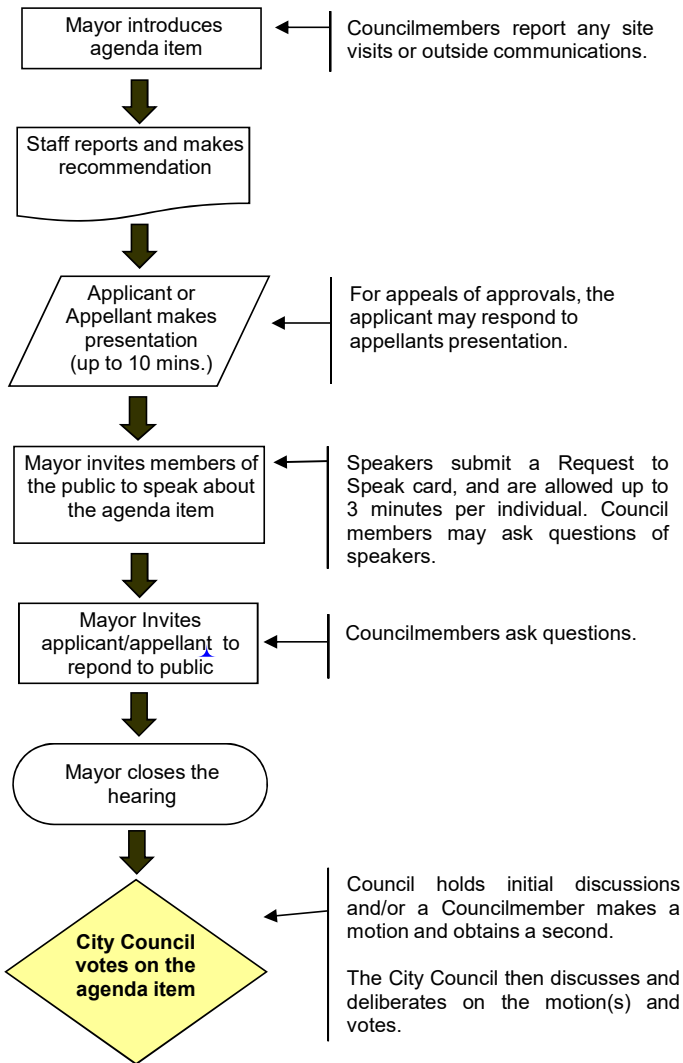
Mayor introduces agenda item

Councilmembers report any site visits or outside communications.

Staff reports and makes recommendation

Applicant or Appellant makes presentation (up to 10 mins.)

For appeals of approvals, the applicant may respond to appellants presentation.

Mayor invites members of the public to speak about the agenda item

Speakers submit a Request to Speak card, and are allowed up to 3 minutes per individual. Council members may ask questions of speakers.

Mayor Invites applicant/appellant to repond to public

Councilmembers ask questions.

Mayor closes the hearing

City Council votes on the agenda item

Council holds initial discussions and/or a Councilmember makes a motion and obtains a second.

The City Council then discusses and deliberates on the motion(s) and votes.